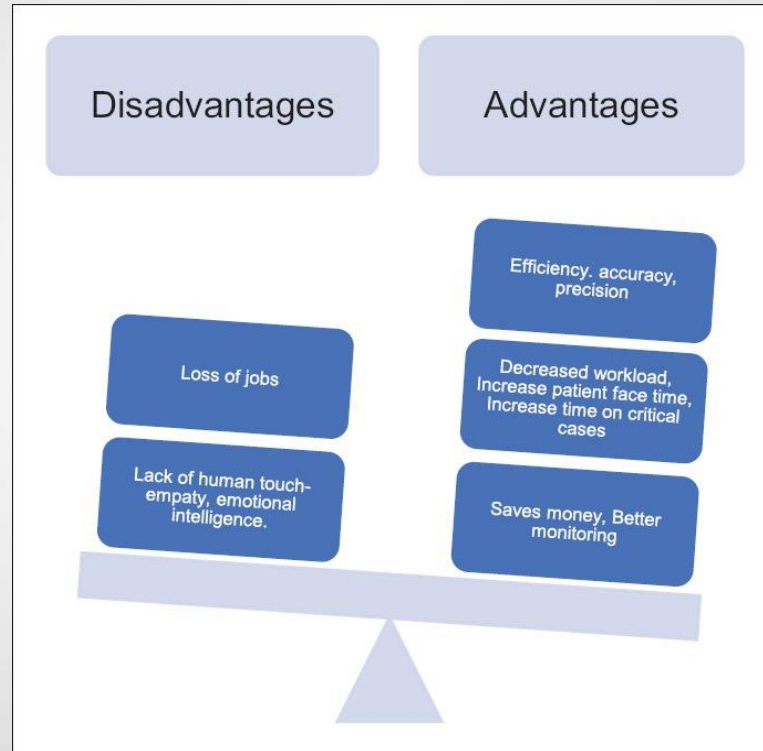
Disadvantages

Advantages

Efficiency. accuracy, precision

Loss of jobs

Decreased workload, Increase patient face time, Increase time on critical cases

Lack of human touch-empaty, emotional intelligence.

Saves money, Better monitoring